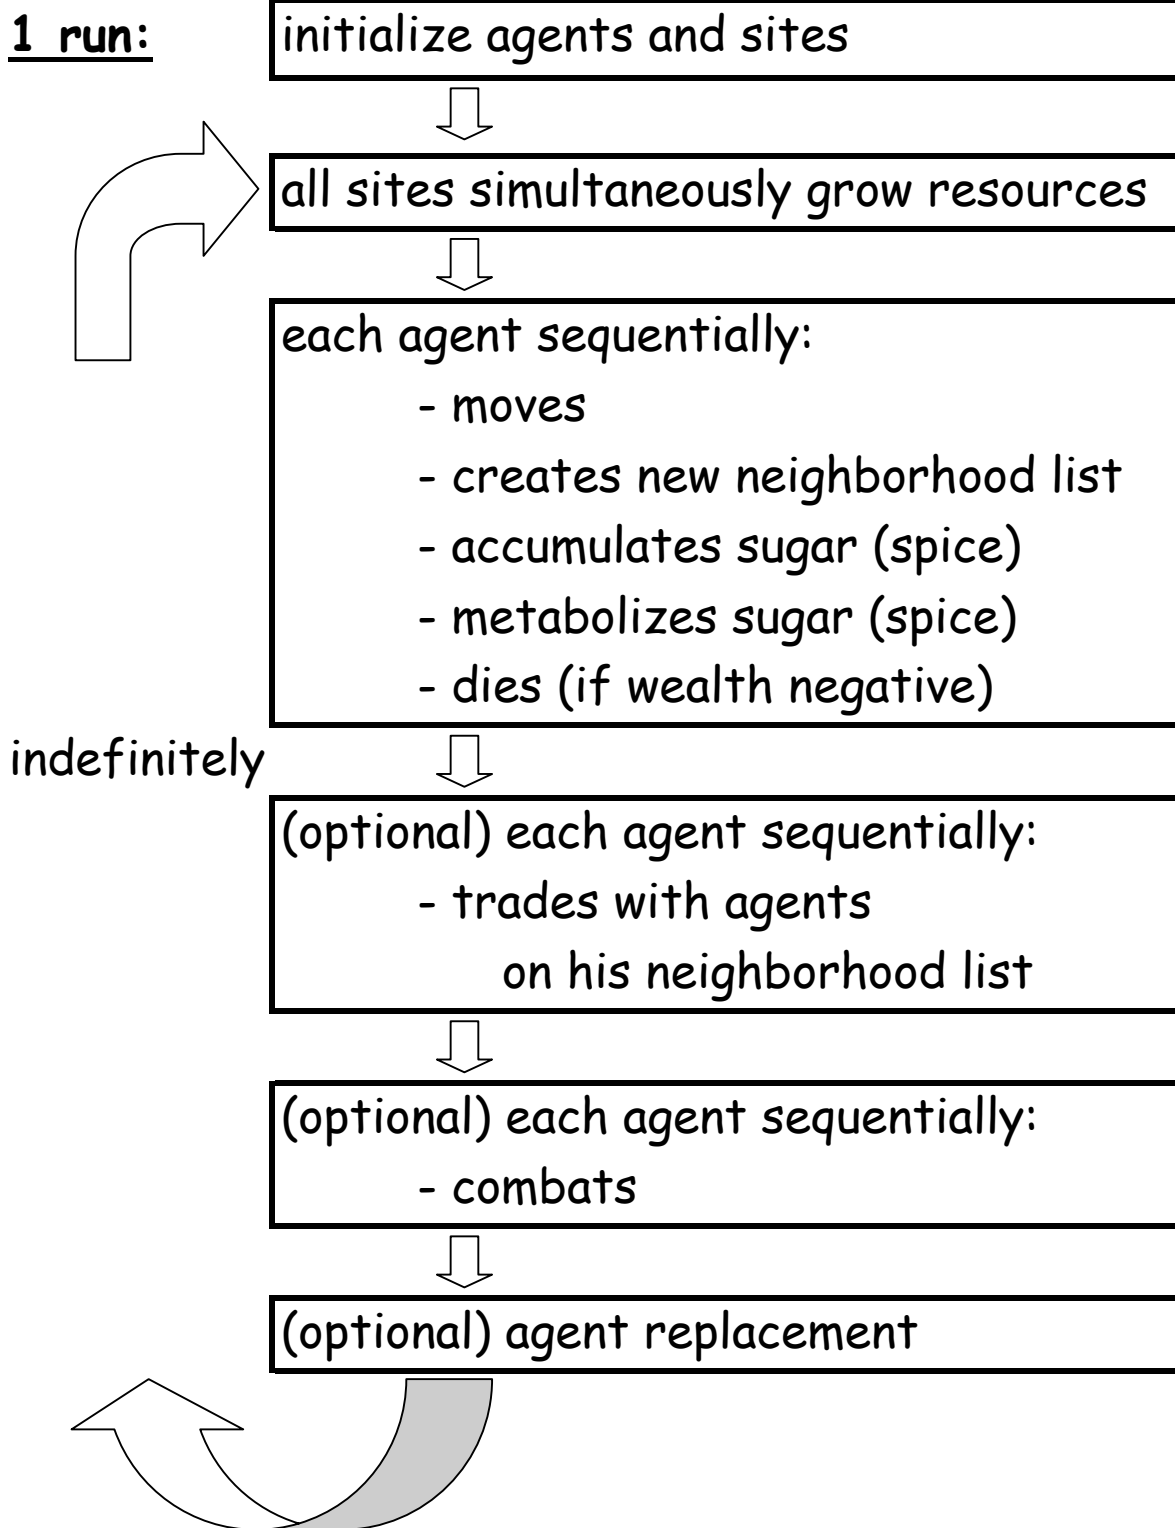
1 run:

initialize agents and sites

all sites simultaneously grow resources

each agent sequentially:
- moves
- creates new neighborhood list
- accumulates sugar (spice)
- metabolizes sugar (spice)
- dies (if wealth negative)

indefinitely

(optional) each agent sequentially:
- trades with agents on his neighborhood list

(optional) each agent sequentially:
- combats

(optional) agent replacement